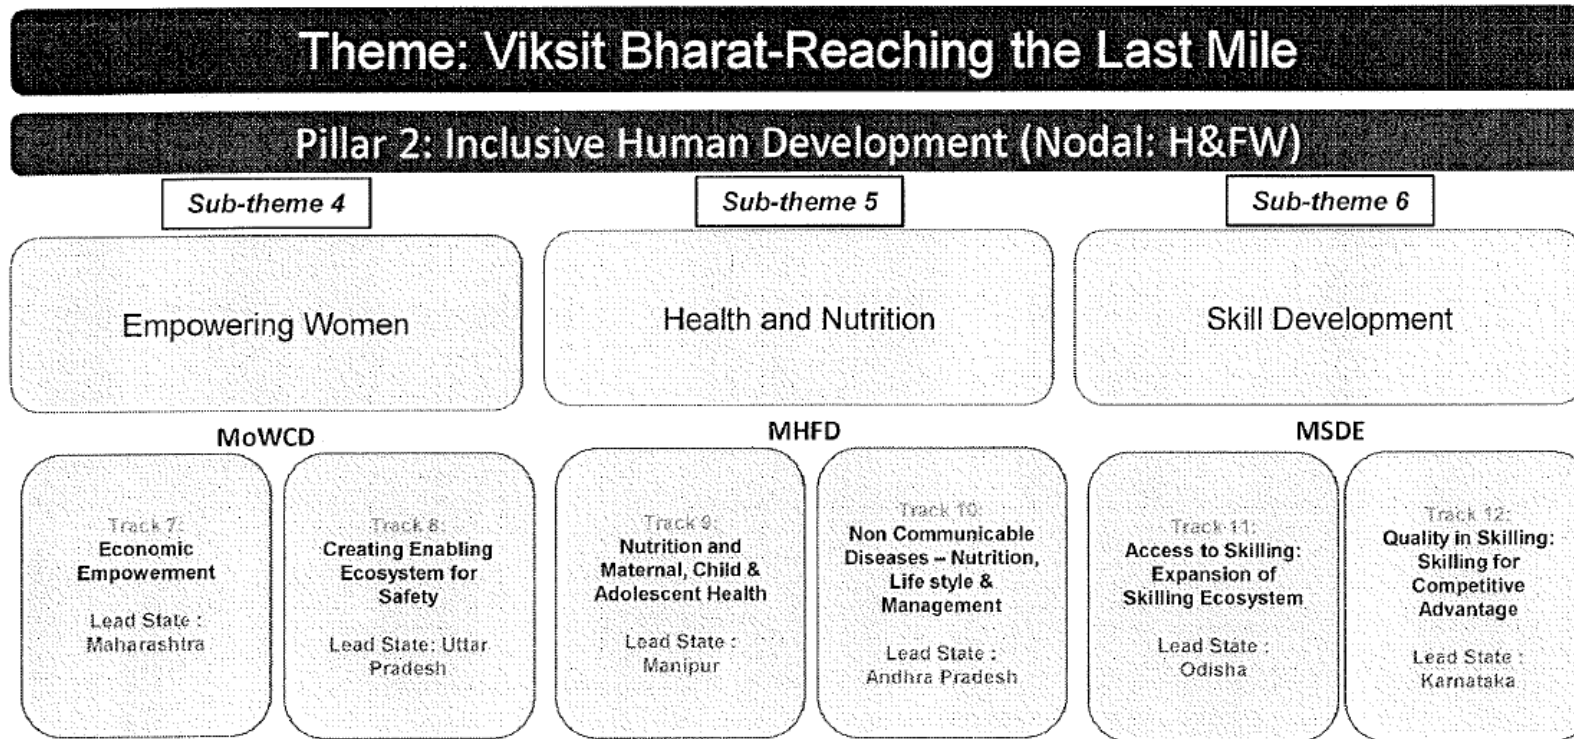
Theme: Viksit Bharat-Reaching the Last Mile

Pillar 2: Inclusive Human Development (Nodal: H&FW)

Sub-theme 4

Empowering Women

MoWCD

Track 7:
Economic Empowerment

Lead State : Maharashtra

Track 8:
Creating Enabling Ecosystem for Safety

Lead State: Uttar Pradesh

Sub-theme 5

Health and Nutrition

MHFD

Track 9:
Nutrition and Maternal, Child & Adolescent Health

Lead State : Manipur

Track 10:
Non Communicable Diseases – Nutrition, Life style & Management

Lead State : Andhra Pradesh

Sub-theme 6

Skill Development

MSDE

Track 11:
Access to Skilling: Expansion of Skilling Ecosystem

Lead State : Odisha

Track 12:
Quality in Skilling: Skilling for Competitive Advantage

Lead State : Karnataka